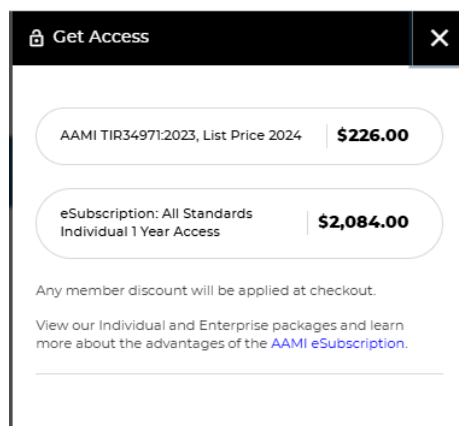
Get Access

AAMI TIR34971:2023, List Price 2024 | $226.00

eSubscription: All Standards Individual 1 Year Access | $2,084.00

Any member discount will be applied at checkout.

View our Individual and Enterprise packages and learn more about the advantages of the AAMI eSubscription.